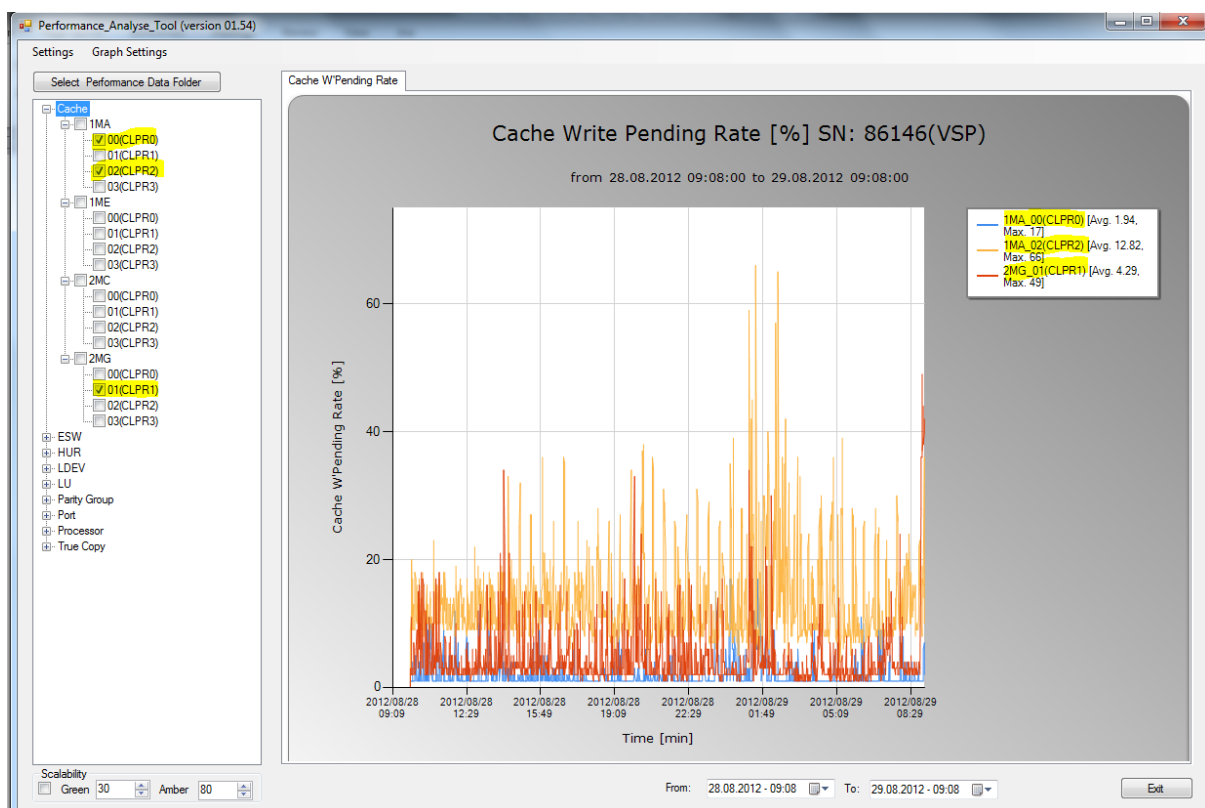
Performance_Analyse_Tool (version 01.54)

Settings Graph Settings

Select Performance Data Folder

Cache
1MA
00(CLPR0)
01(CLPR1)
02(CLPR2)
03(CLPR3)
1ME
00(CLPR0)
01(CLPR1)
02(CLPR2)
03(CLPR3)
2MC
00(CLPR0)
01(CLPR1)
02(CLPR2)
03(CLPR3)
2MG
00(CLPR0)
01(CLPR1)
02(CLPR2)
03(CLPR3)
ESW
HUR
LDEV
LU
Parity Group
Port
Processor
True Copy

Cache W'Pending Rate

Cache Write Pending Rate [%] SN: 86146(VSP)

from 28.08.2012 09:08:00 to 29.08.2012 09:08:00

1MA_00(CLPR0) [Avg. 1.94, Max. 17]
1MA_02(CLPR2) [Avg. 12.82, Max. 66]
2MG_01(CLPR1) [Avg. 4.29, Max. 49]

Cache W'Pending Rate [%]

60
40
20
0

2012/08/28 09:09
2012/08/28 12:29
2012/08/28 15:49
2012/08/28 19:09
2012/08/28 22:29
2012/08/29 01:49
2012/08/29 05:09
2012/08/29 08:29

Time [min]

Scalability
Green 30
Amber 80

From: 28.08.2012 - 09:08
To: 29.08.2012 - 09:08

Exit